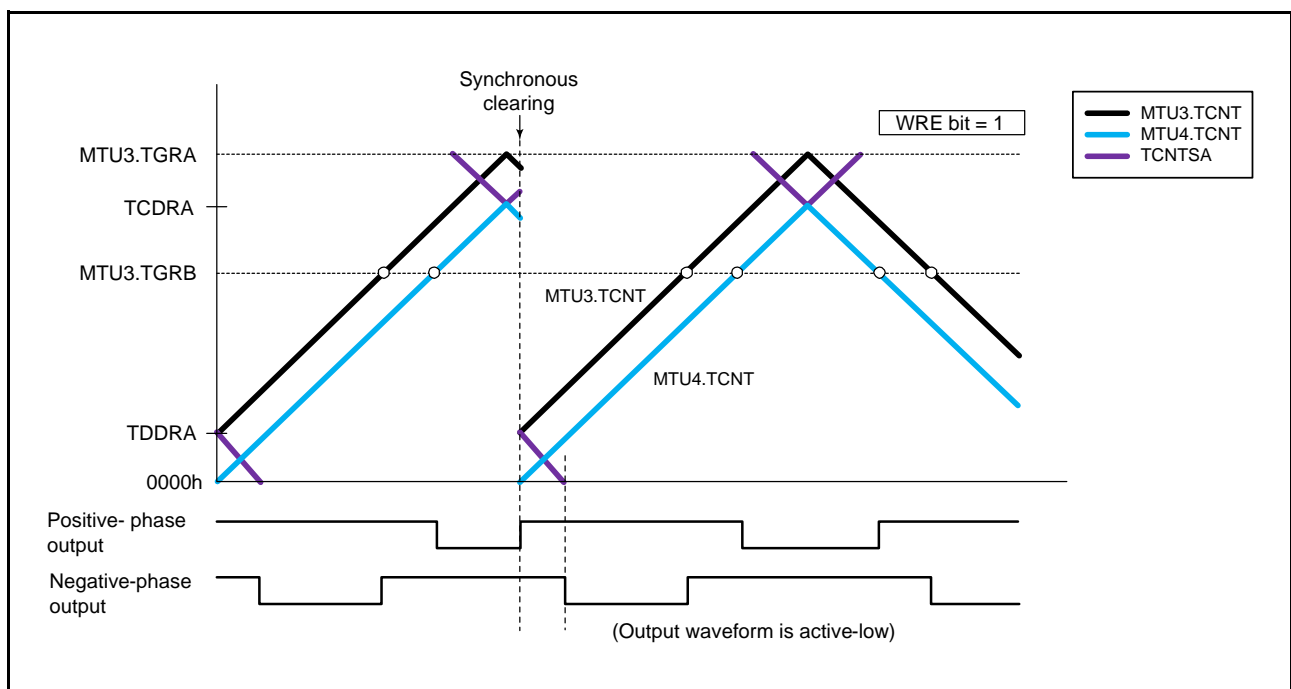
Synchronous clearing

WRE bit = 1

MTU3.TCNT
MTU4.TCNT
TCNTSA

MTU3.TGRA

TCDRA

MTU3.TGRB

MTU3.TCNT

MTU4.TCNT

TDDRA

0000h

Positive- phase output

Negative-phase output

(Output waveform is active-low)